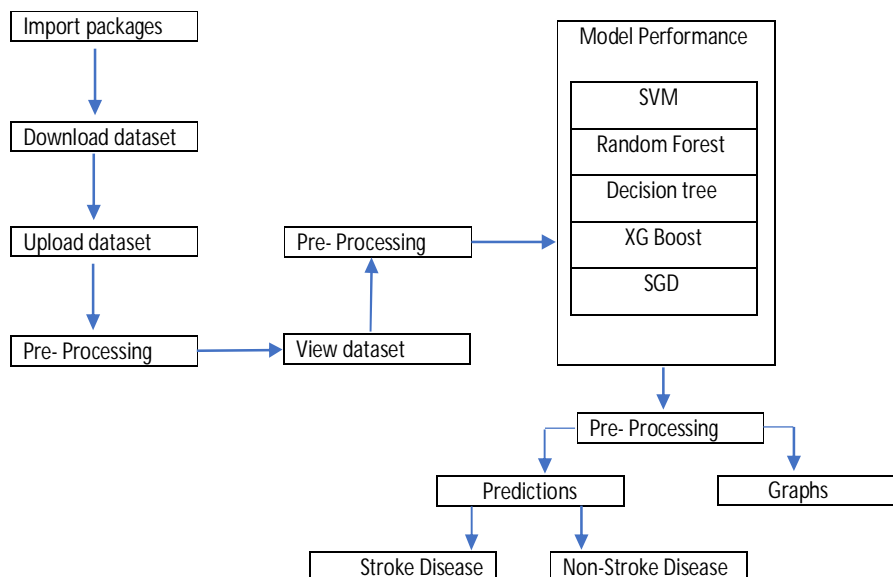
Import packages

Download dataset

Upload dataset

Pre- Processing

View dataset

Pre- Processing

Model Performance

SVM

Random Forest

Decision tree

XG Boost

SGD

Pre- Processing

Predictions

Graphs

Stroke Disease

Non-Stroke Disease